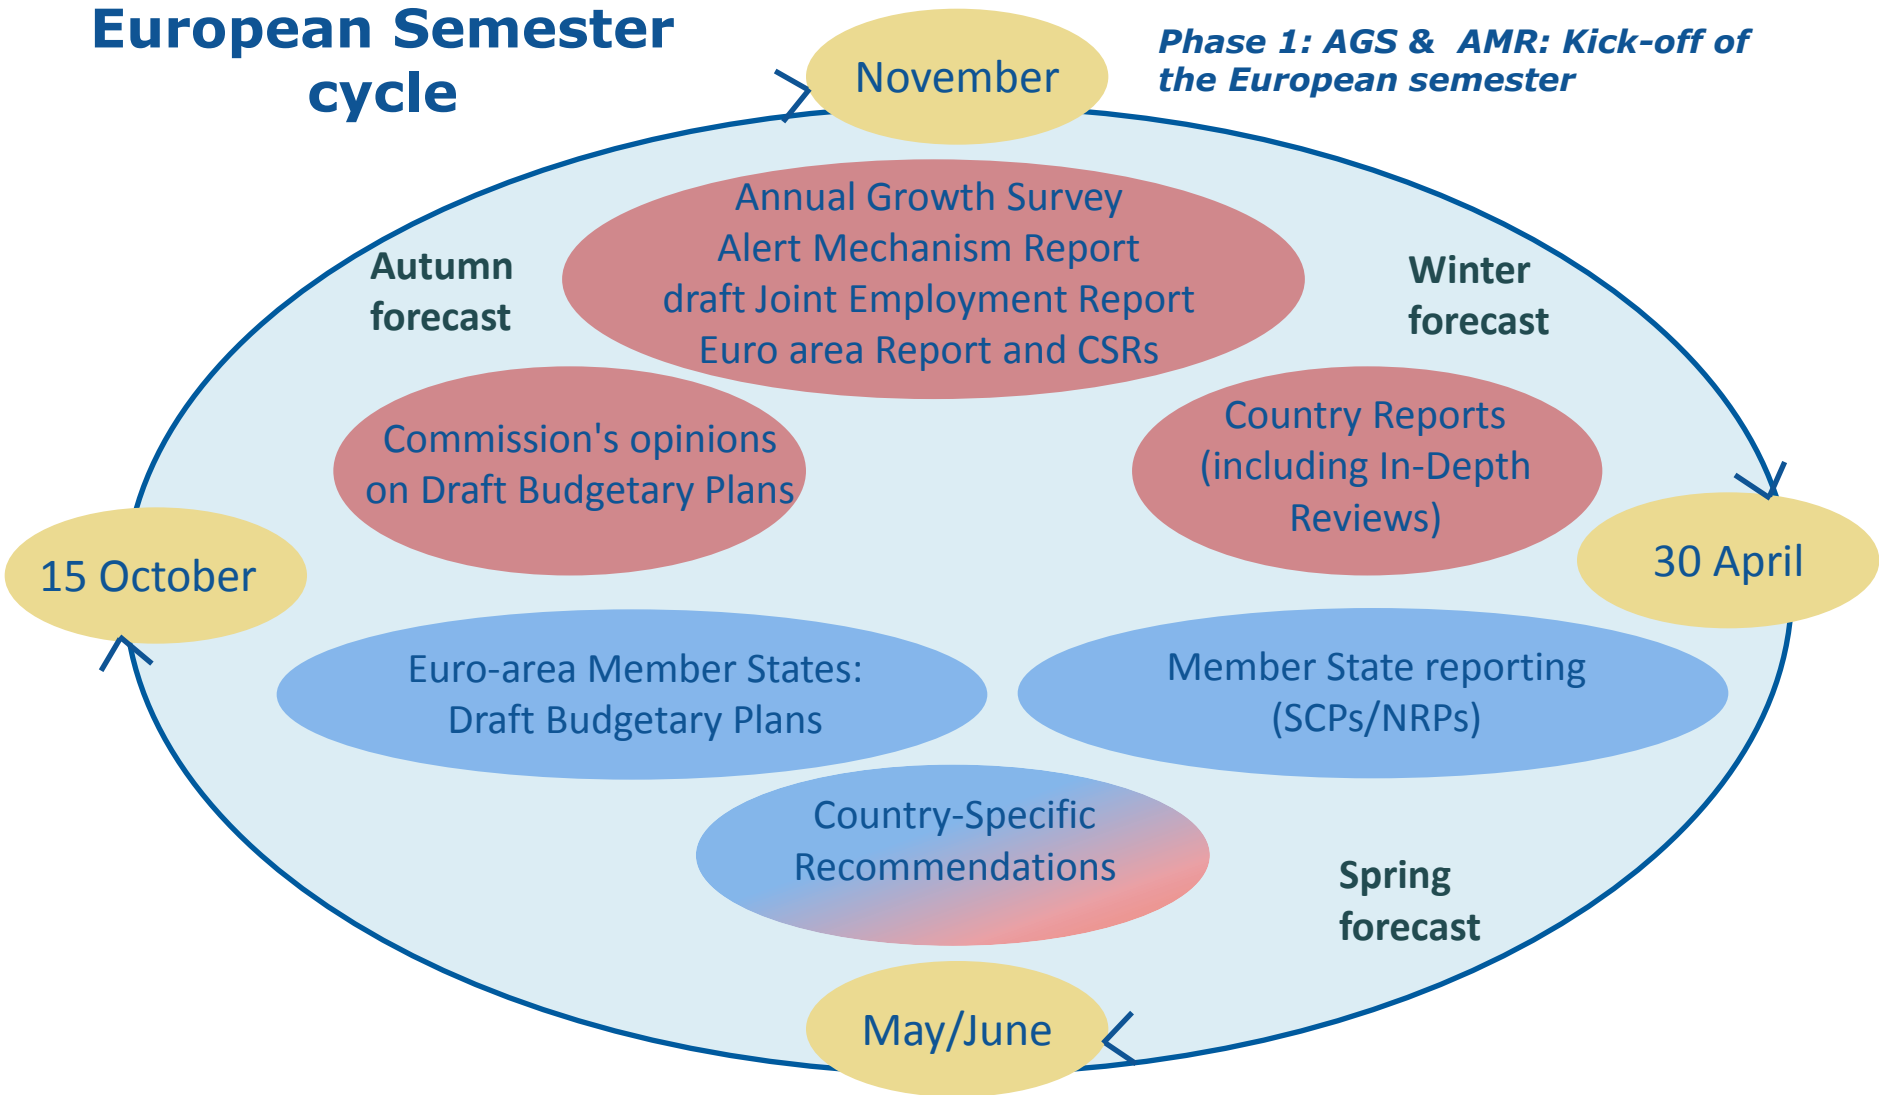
European Semester cycle

November

Phase 1: AGS & AMR: Kick-off of the European semester

Annual Growth Survey
Alert Mechanism Report
draft Joint Employment Report
Euro area Report and CSRs

Autumn forecast

Winter forecast

Commission's opinions on Draft Budgetary Plans

Country Reports (including In-Depth Reviews)

15 October

30 April

Euro-area Member States: Draft Budgetary Plans

Member State reporting (SCPs/NRPs)

Country-Specific Recommendations

Spring forecast

May/June